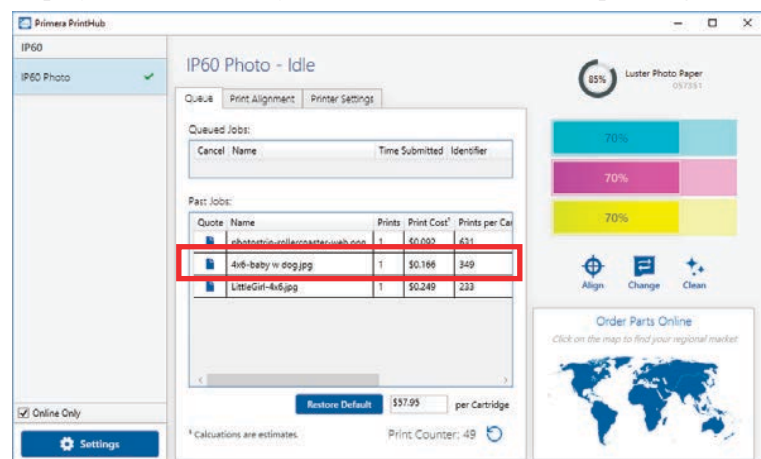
Primera PrintHub

IP60

IP60 Photo

IP60 Photo - Idle

Queue | Print Alignment | Printer Settings

Queued Jobs:

| Cancel | Name | Time Submitted | Identifier |
|---|---|---|---|

Past Jobs:

| Quote | Name | Prints | Print Cost¹ | Prints per Ca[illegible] |
|---|---|---|---|---|
| | photostrip-rollercoaster-web.png | 1 | $0.092 | 631 |
| | 4x6-baby w dog.jpg | 1 | $0.166 | 349 |
| | LittleGirl-4x6.jpg | 1 | $0.249 | 233 |

Restore Default | $57.95 | per Cartridge

¹ Calcuations are estimates.

Print Counter: 49

85%

Luster Photo Paper
057351

70%

70%

70%

Align | Change | Clean

Order Parts Online

Click on the map to find your regional market

Online Only

Settings